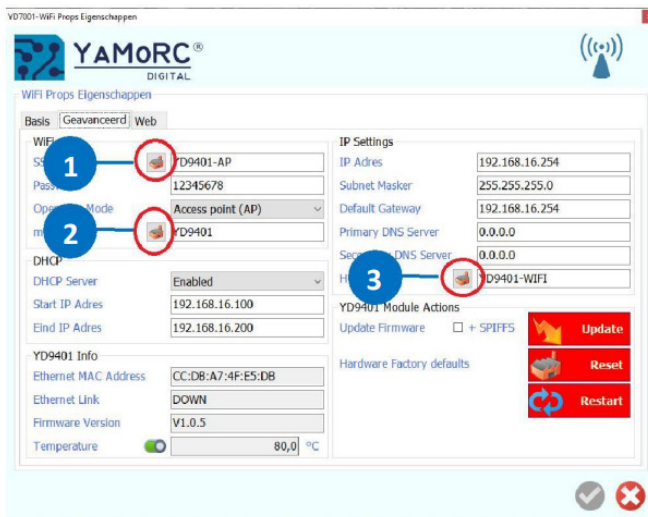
YD7001-WiFi Props Eigenschappen

YAMoRC®
DIGITAL

WiFi Props Eigenschappen

Basis | Geavanceerd | Web

WiFi
SS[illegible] | YD9401-AP
Pass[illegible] | 12345678
Op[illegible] Mode | Access point (AP)
m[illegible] | YD9401

1
2

DHCP
DHCP Server | Enabled
Start IP Adres | 192.168.16.100
Eind IP Adres | 192.168.16.200

YD9401 Info
Ethernet MAC Address | CC:DB:A7:4F:E5:DB
Ethernet Link | DOWN
Firmware Version | V1.0.5
Temperature | 80,0 °C

IP Settings
IP Adres | 192.168.16.254
Subnet Masker | 255.255.255.0
Default Gateway | 192.168.16.254
Primary DNS Server | 0.0.0.0
Sec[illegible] DNS Server | 0.0.0.0
H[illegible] | YD9401-WIFI

3

YD9401 Module Actions
Update Firmware | + SPIFFS | Update
Hardware Factory defaults | Reset
Restart